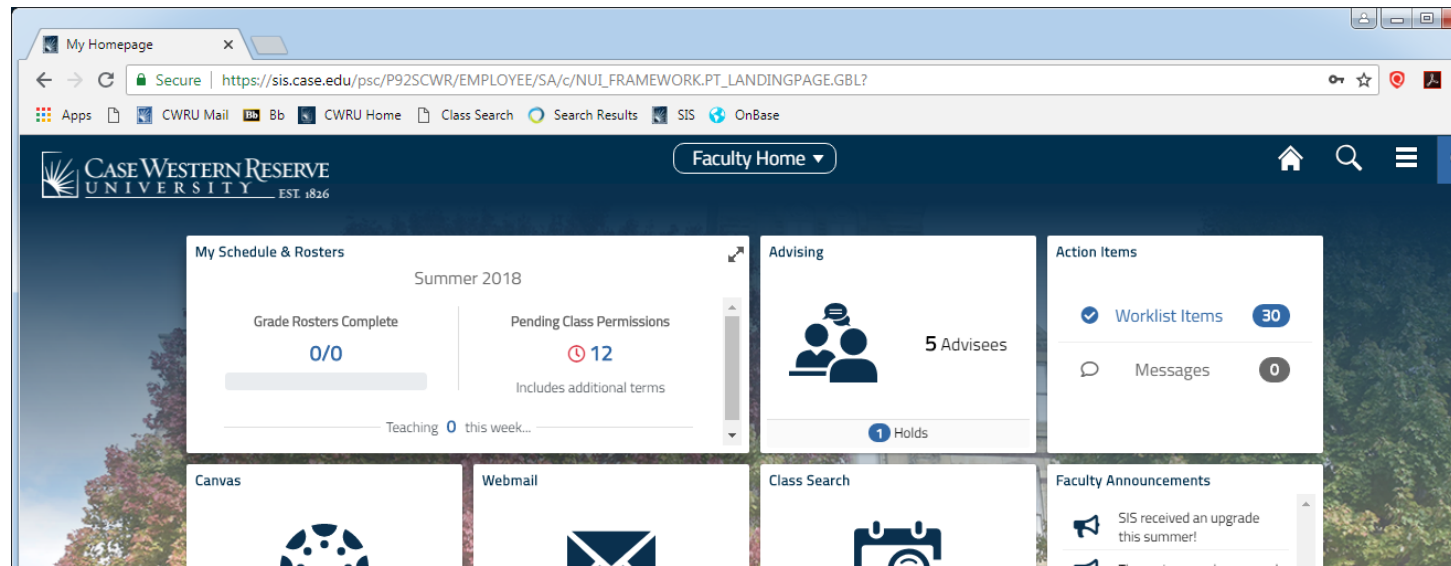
My Homepage ×

Secure | https://sis.case.edu/psc/P92SCWR/EMPLOYEE/SA/c/NUI_FRAMEWORK.PT_LANDINGPAGE.GBL?

Apps  CWRU Mail  Bb  CWRU Home  Class Search  Search Results  SIS  OnBase

CASE WESTERN RESERVE UNIVERSITY EST. 1826

Faculty Home ▾

My Schedule & Rosters

Summer 2018

Grade Rosters Complete

0/0

Pending Class Permissions

12

Includes additional terms

Teaching 0 this week...

Advising

5 Advisees

1 Holds

Action Items

Worklist Items 30

Messages 0

Canvas

Webmail

Class Search

Faculty Announcements

SIS received an upgrade this summer!

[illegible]